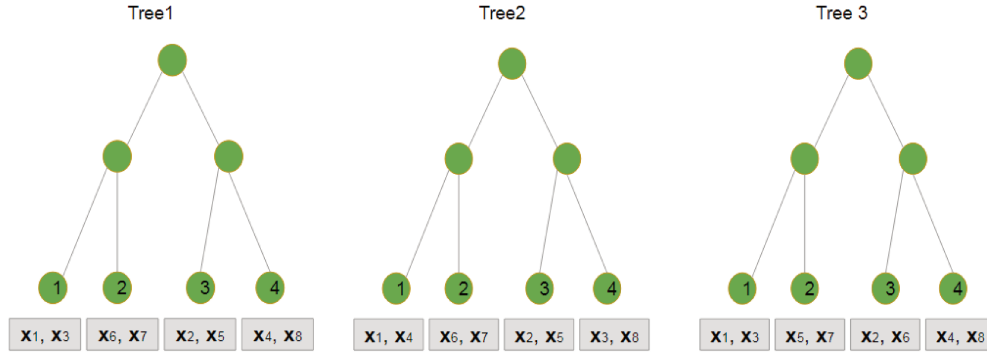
Tree1

1 2 3 4

$\mathbf{x}_1, \mathbf{x}_3$ | $\mathbf{x}_6, \mathbf{x}_7$ | $\mathbf{x}_2, \mathbf{x}_5$ | $\mathbf{x}_4, \mathbf{x}_8$

Tree2

1 2 3 4

$\mathbf{x}_1, \mathbf{x}_4$ | $\mathbf{x}_6, \mathbf{x}_7$ | $\mathbf{x}_2, \mathbf{x}_5$ | $\mathbf{x}_3, \mathbf{x}_8$

Tree 3

1 2 3 4

$\mathbf{x}_1, \mathbf{x}_3$ | $\mathbf{x}_5, \mathbf{x}_7$ | $\mathbf{x}_2, \mathbf{x}_6$ | $\mathbf{x}_4, \mathbf{x}_8$